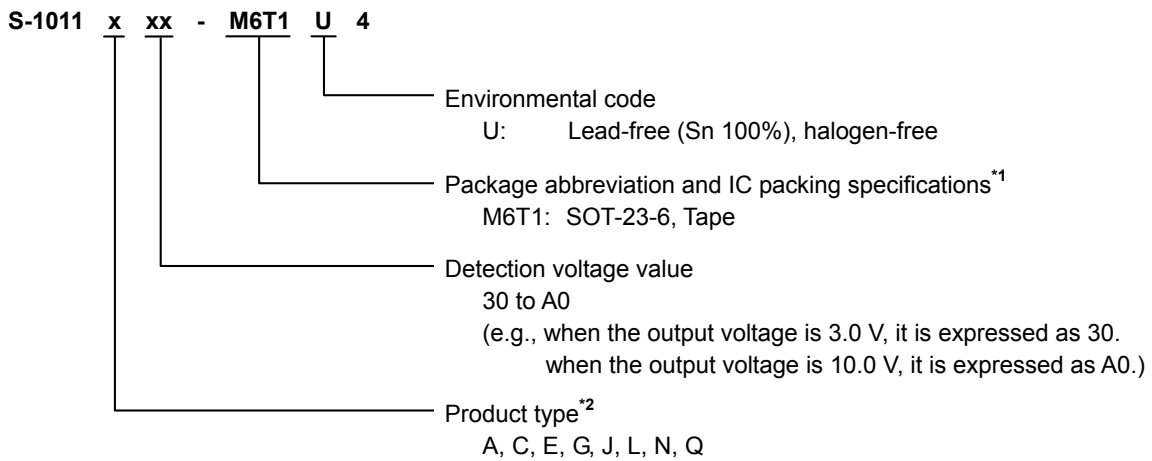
S-1011 x xx - M6T1 U 4

Environmental code
U: Lead-free (Sn 100%), halogen-free

Package abbreviation and IC packing specifications$^{*1}$
M6T1: SOT-23-6, Tape

Detection voltage value
30 to A0
(e.g., when the output voltage is 3.0 V, it is expressed as 30.
when the output voltage is 10.0 V, it is expressed as A0.)

Product type$^{*2}$
A, C, E, G, J, L, N, Q